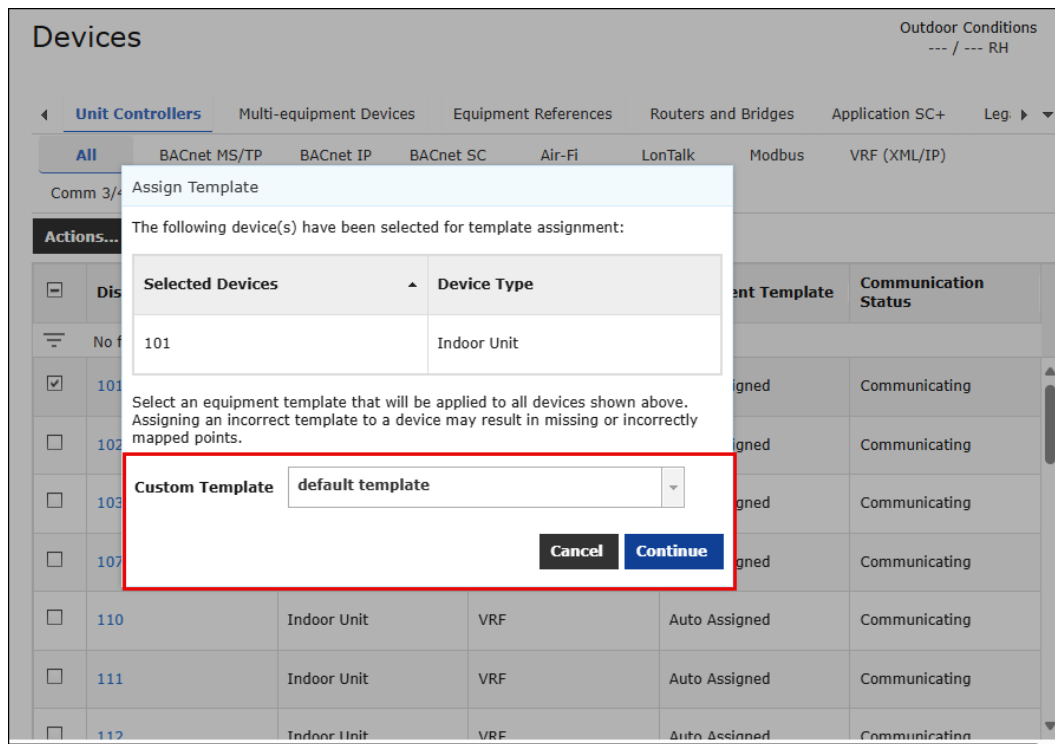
Devices

Outdoor Conditions
--- / --- RH

Unit Controllers | Multi-equipment Devices | Equipment References | Routers and Bridges | Application SC+ | Leg

All | BACnet MS/TP | BACnet IP | BACnet SC | Air-Fi | LonTalk | Modbus | VRF (XML/IP)

Comm 3/4

Actions...

Dis

No f

ent Template

Communication Status

101 | | | igned | Communicating
102 | | | igned | Communicating
103 | | | igned | Communicating
107 | | | igned | Communicating
110 | Indoor Unit | VRF | Auto Assigned | Communicating
111 | Indoor Unit | VRF | Auto Assigned | Communicating
112 | Indoor Unit | VRF | Auto Assigned | Communicating

Assign Template

The following device(s) have been selected for template assignment:

| Selected Devices | Device Type |
|---|---|
| 101 | Indoor Unit |

Select an equipment template that will be applied to all devices shown above. Assigning an incorrect template to a device may result in missing or incorrectly mapped points.

Custom Template | default template

Cancel | Continue